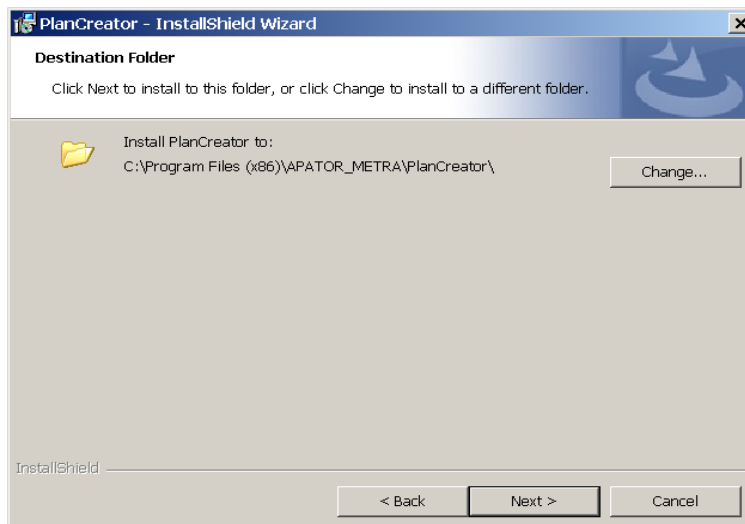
PlanCreator - InstallShield Wizard

Destination Folder

Click Next to install to this folder, or click Change to install to a different folder.

Install PlanCreator to:
C:\Program Files (x86)\APATOR_METRA\PlanCreator\

Change...

InstallShield

< Back

Next >

Cancel